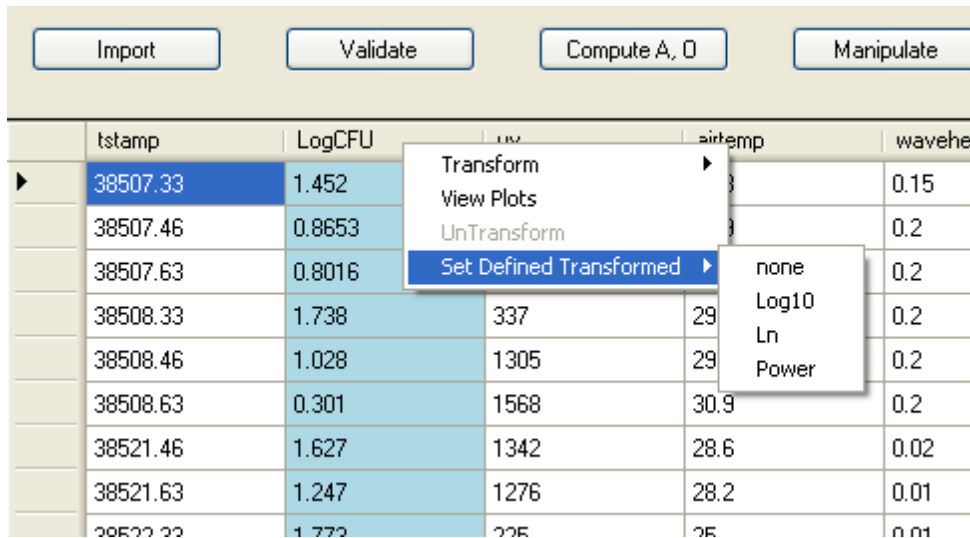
Import | Validate | Compute A, O | Manipulate

| | tstamp | LogCFU | uv | airtemp | wavehe |
|---|---|---|---|---|---|
| ▶ | 38507.33 | 1.452 | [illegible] | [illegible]3 | 0.15 |
| | 38507.46 | 0.8653 | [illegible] | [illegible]9 | 0.2 |
| | 38507.63 | 0.8016 | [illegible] | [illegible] | 0.2 |
| | 38508.33 | 1.738 | 337 | 29 | 0.2 |
| | 38508.46 | 1.028 | 1305 | 29 | 0.2 |
| | 38508.63 | 0.301 | 1568 | 30.9 | 0.2 |
| | 38521.46 | 1.627 | 1342 | 28.6 | 0.02 |
| | 38521.63 | 1.247 | 1276 | 28.2 | 0.01 |
| | 38522.33 | 1.773 | 225 | 25 | 0.01 |

Transform
View Plots
UnTransform
Set Defined Transformed

none
Log10
Ln
Power